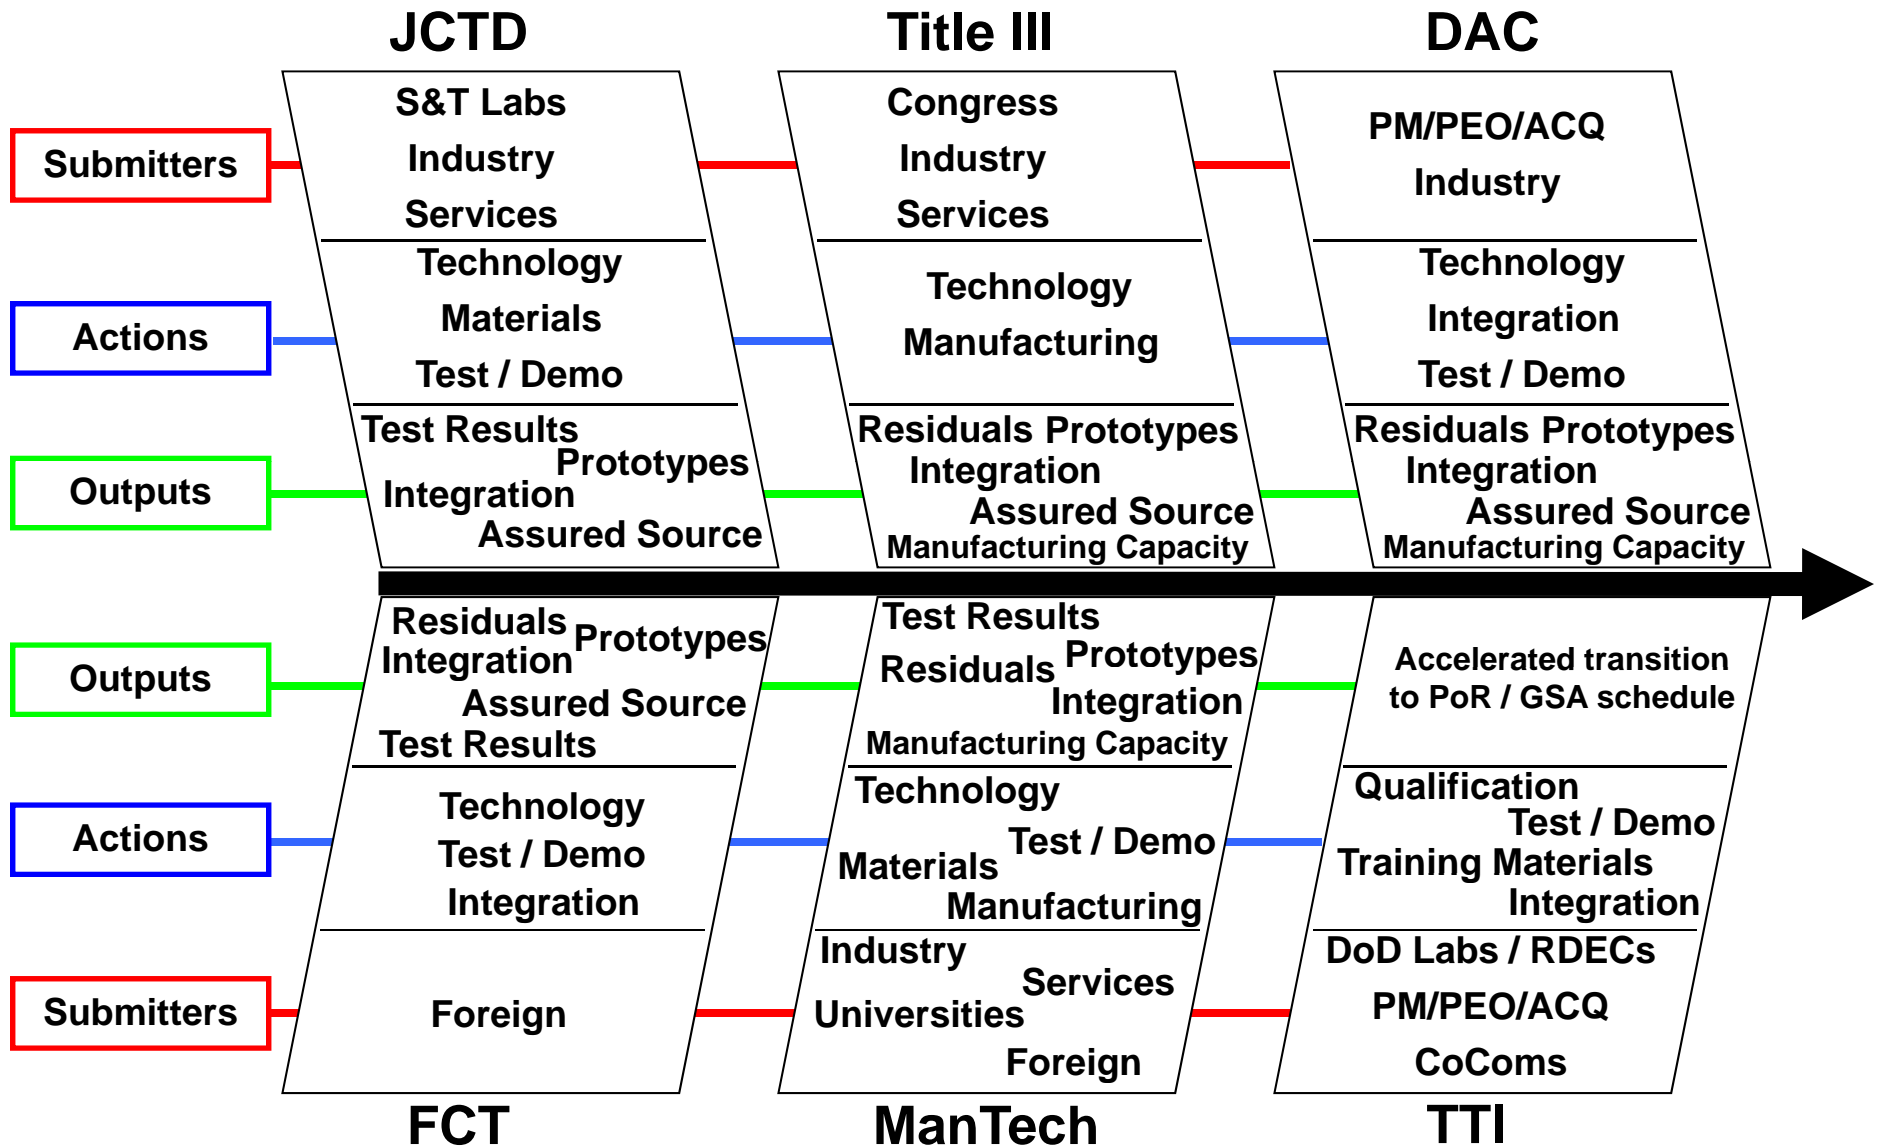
JCTD

Title III

DAC

Submitters

Actions

Outputs

S&T Labs
Industry
Services

Technology
Materials
Test / Demo

Test Results
Prototypes
Integration
Assured Source

Congress
Industry
Services

Technology
Manufacturing

Residuals Prototypes
Integration
Assured Source
Manufacturing Capacity

PM/PEO/ACQ
Industry

Technology
Integration
Test / Demo

Residuals Prototypes
Integration
Assured Source
Manufacturing Capacity

Outputs

Actions

Submitters

Residuals Prototypes
Integration
Assured Source
Test Results

Technology
Test / Demo
Integration

Foreign

Test Results
Residuals Prototypes
Integration
Manufacturing Capacity

Technology
Test / Demo
Materials
Manufacturing

Industry
Services
Universities
Foreign

Accelerated transition to PoR / GSA schedule

Qualification
Test / Demo
Training Materials
Integration

DoD Labs / RDECs
PM/PEO/ACQ
CoComs

FCT

ManTech

TTI